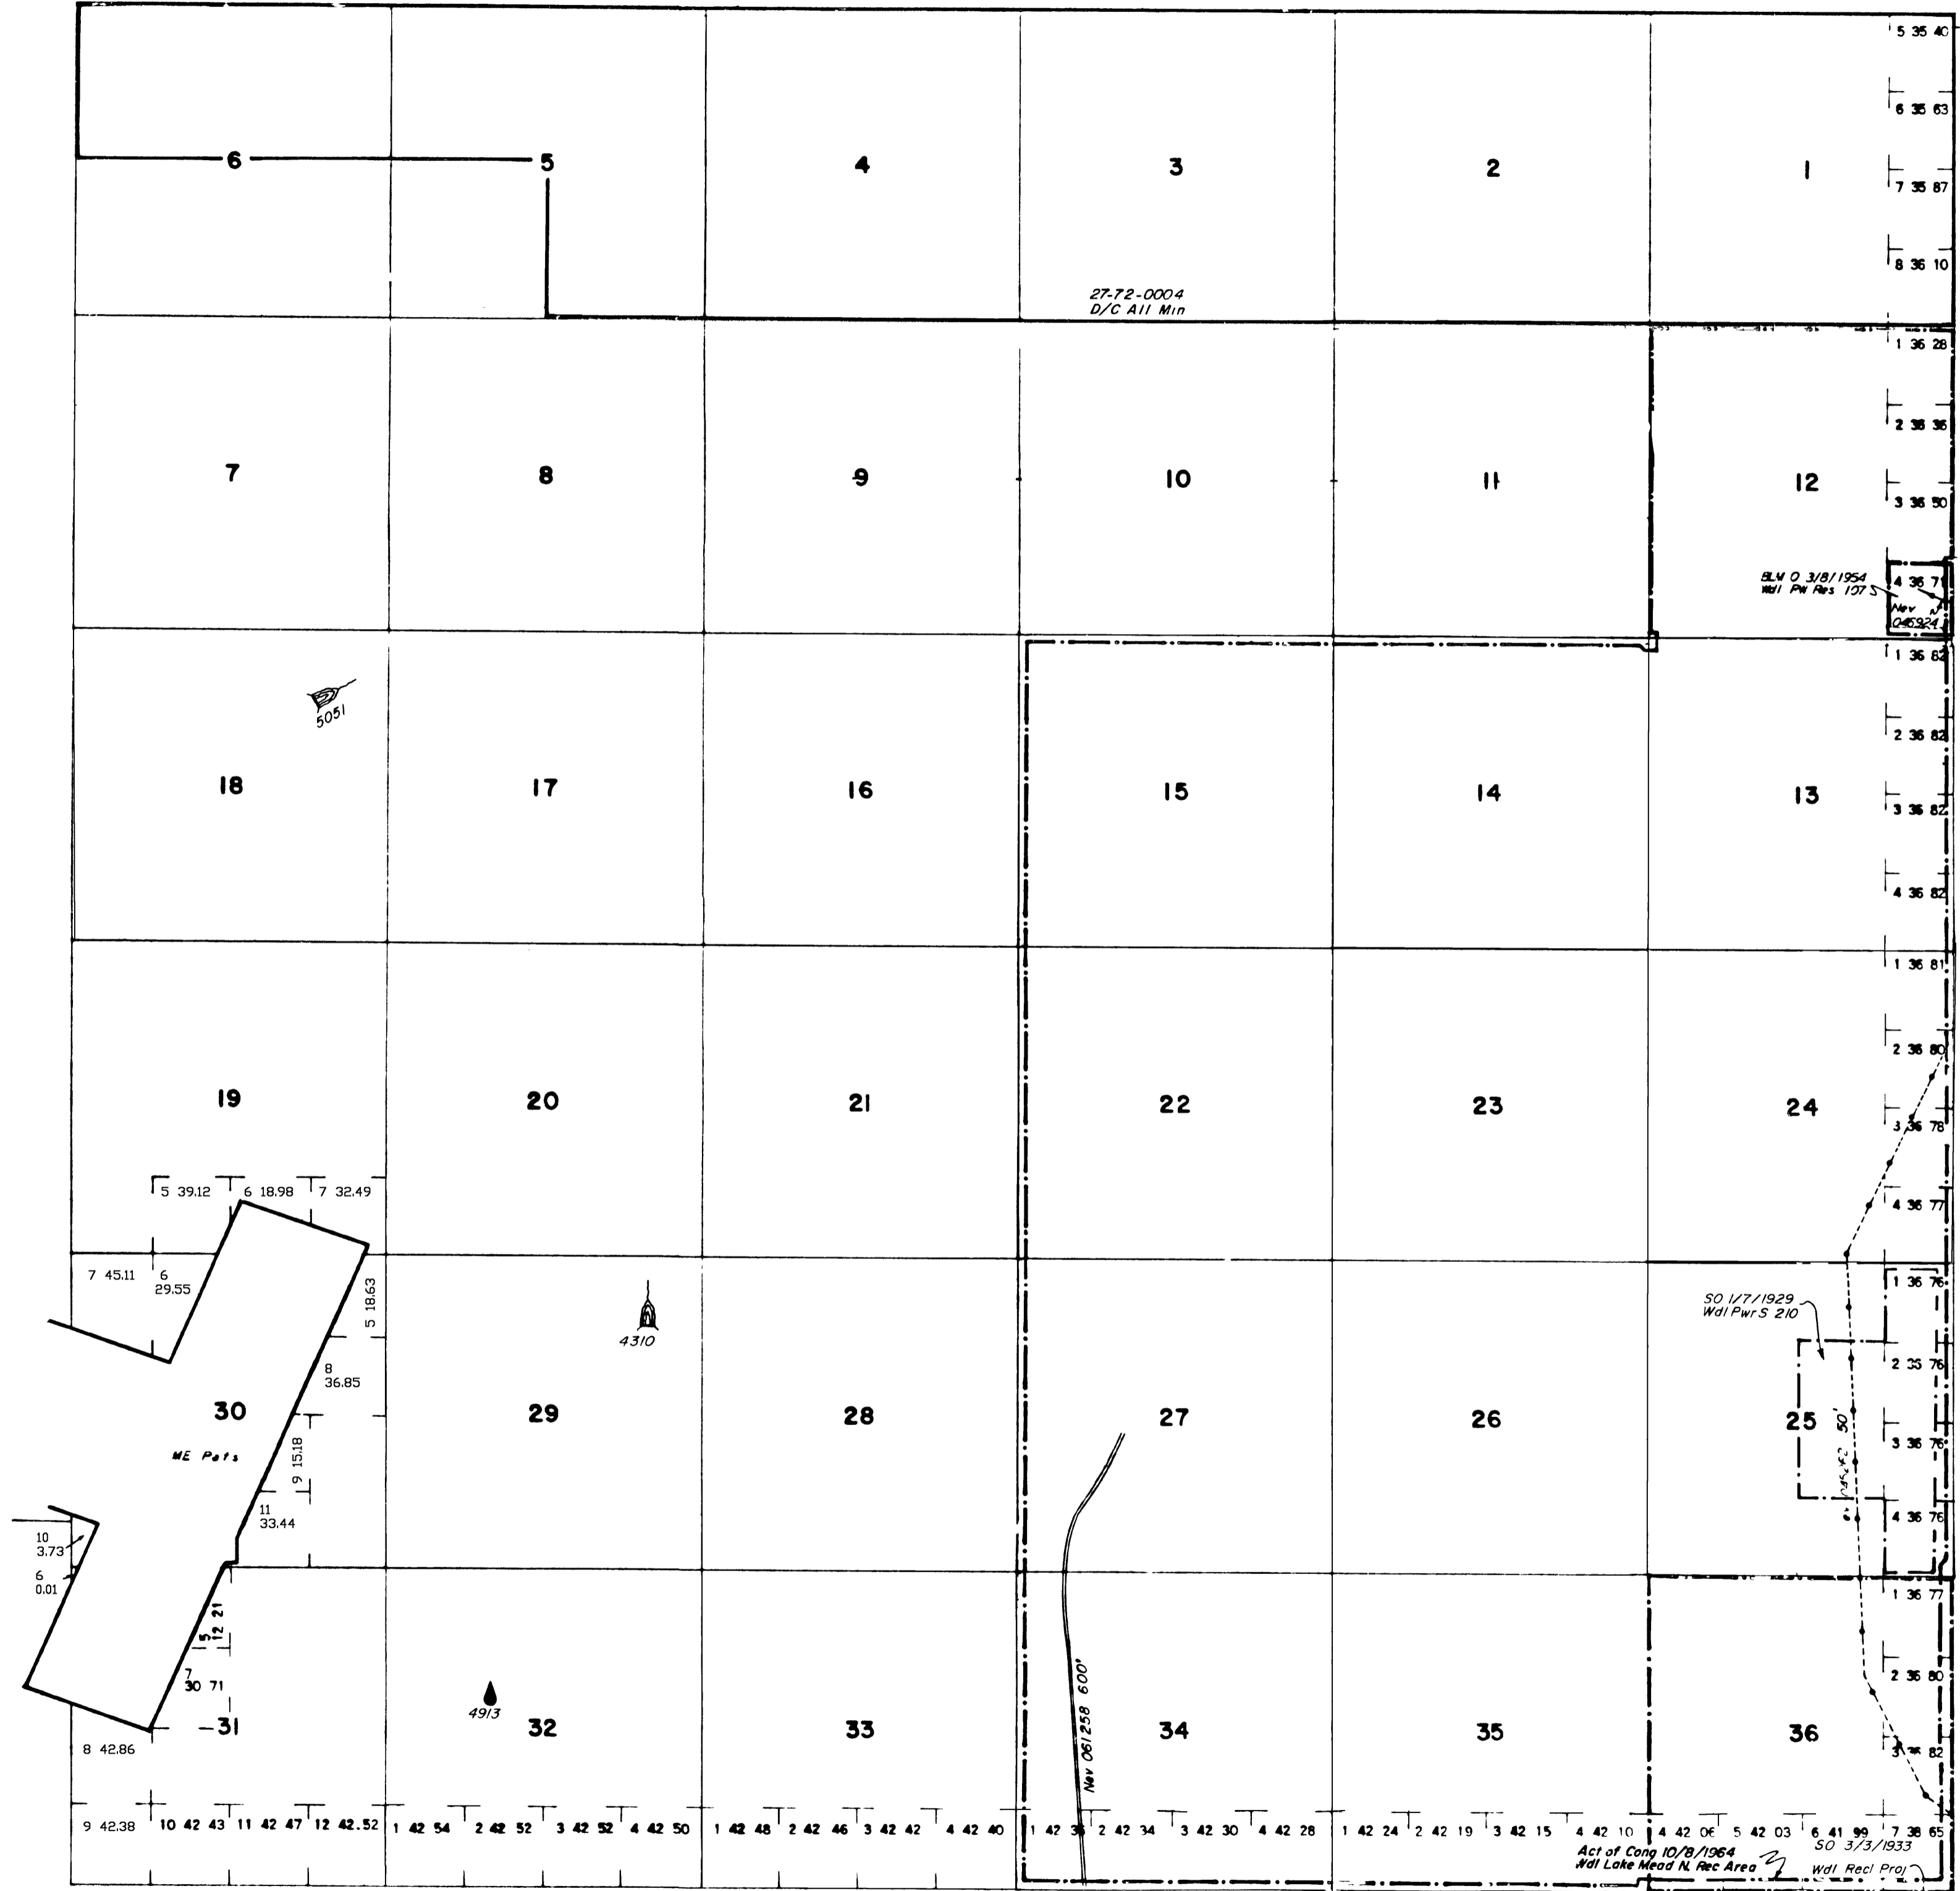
5 35 40
6 35 63
6
5
4
3
2
1
7 35 87
8 36 10
27-72-0004
D/C All Min
1 36 28
2 36 36
7
8
9
10
11
12
3 36 50
BLM O 3/8/1954
Wdl PW Res 107 S
4 36 71
Nev
045924
1 36 62
5051
2 36 82
18
17
16
15
14
13
3 36 82
4 36 82
1 36 81
2 36 80
19
20
21
22
23
24
3 36 78
5 39.12
6 18.98
7 32.49
4 36 77
7 45.11
6
29.55
5 18.63
4310
1 36 76
SO 1/7/1929
Wdl Pwr S 210
8
36.85
2 36 76
30
29
28
27
26
25
50'
ME Pats
9 15.18
3 36 76
11
33.44
4 36 76
10
3.73
6
0.01
5
12 21
1 36 77
7
30 71
2 36 80
4913
31
32
33
34
35
36
Nev 061258 600'
8 42.86
3 36 82
9 42.38
10 42 43
11 42 47
12 42.52
1 42 54
2 42 52
3 42 52
4 42 50
1 42 48
2 42 46
3 42 42
4 42 40
1 42 36
2 42 34
3 42 30
4 42 28
1 42 24
2 42 19
3 42 15
4 42 10
4 42 06
5 42 03
6 41 99
7 38 65
Act of Cong 10/8/1964
Wdl Lake Mead N. Rec Area
SO 3/3/1933
Wdl Recl Proj